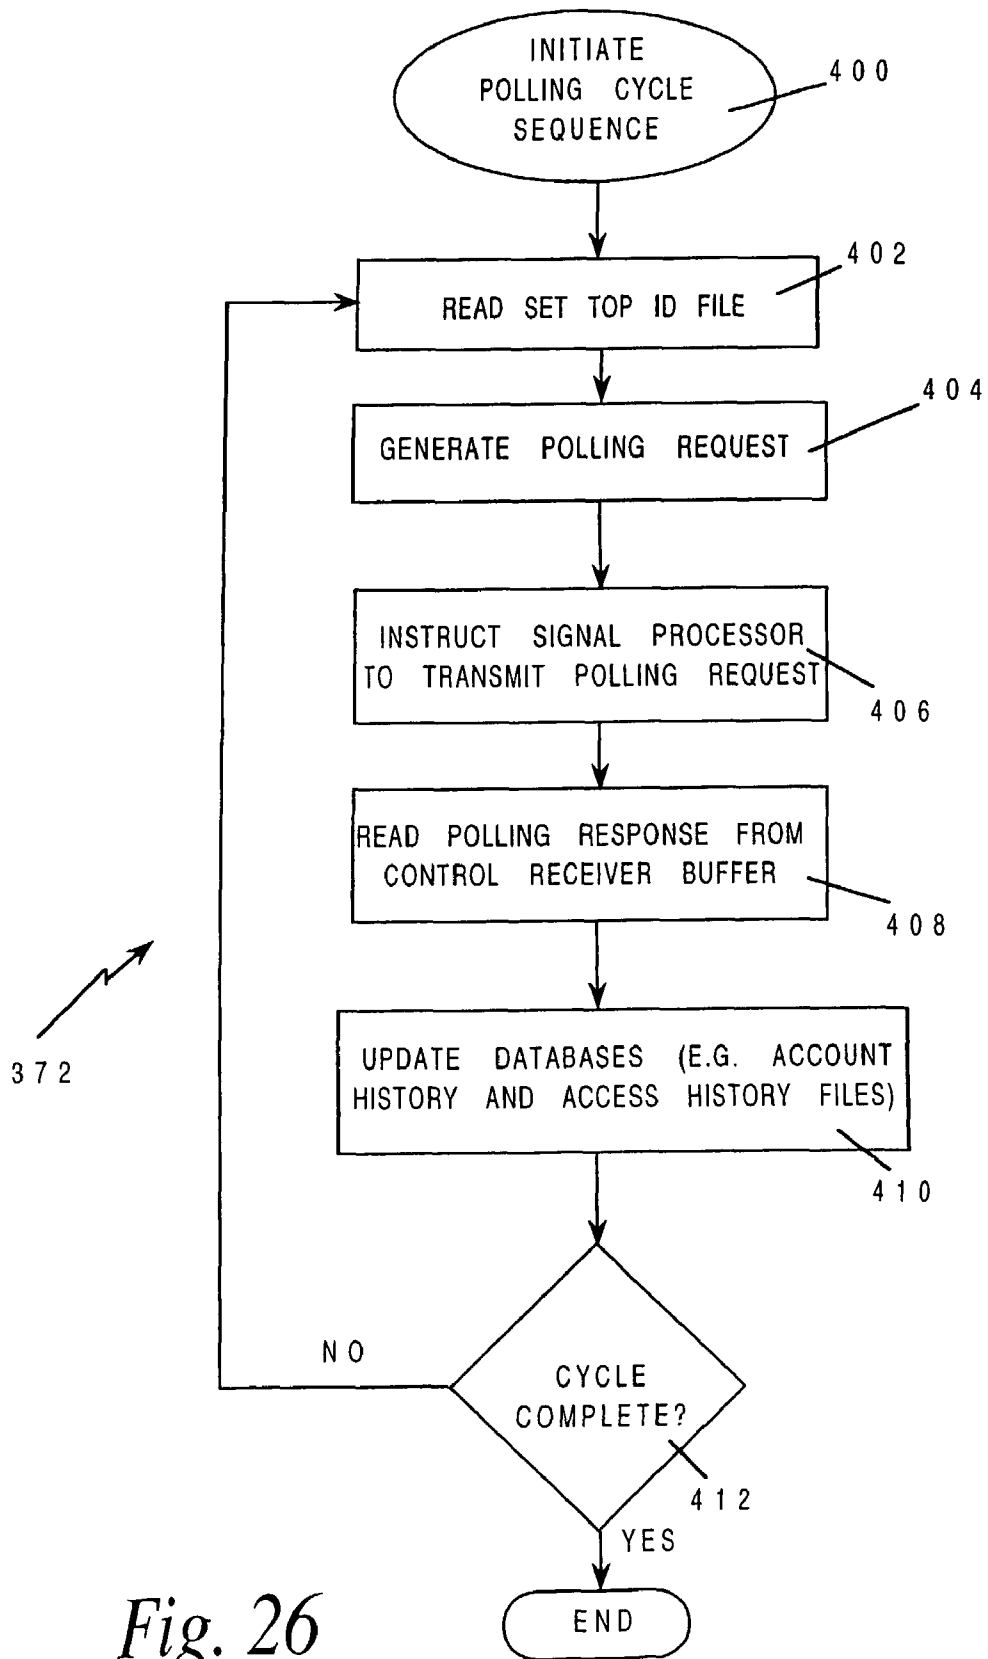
INITIATE POLLING CYCLE SEQUENCE

400

READ SET TOP ID FILE

402

GENERATE POLLING REQUEST

404

INSTRUCT SIGNAL PROCESSOR TO TRANSMIT POLLING REQUEST

406

READ POLLING RESPONSE FROM CONTROL RECEIVER BUFFER

408

372

UPDATE DATABASES (E.G. ACCOUNT HISTORY AND ACCESS HISTORY FILES)

410

NO

CYCLE COMPLETE?

412

YES

END

Fig. 26